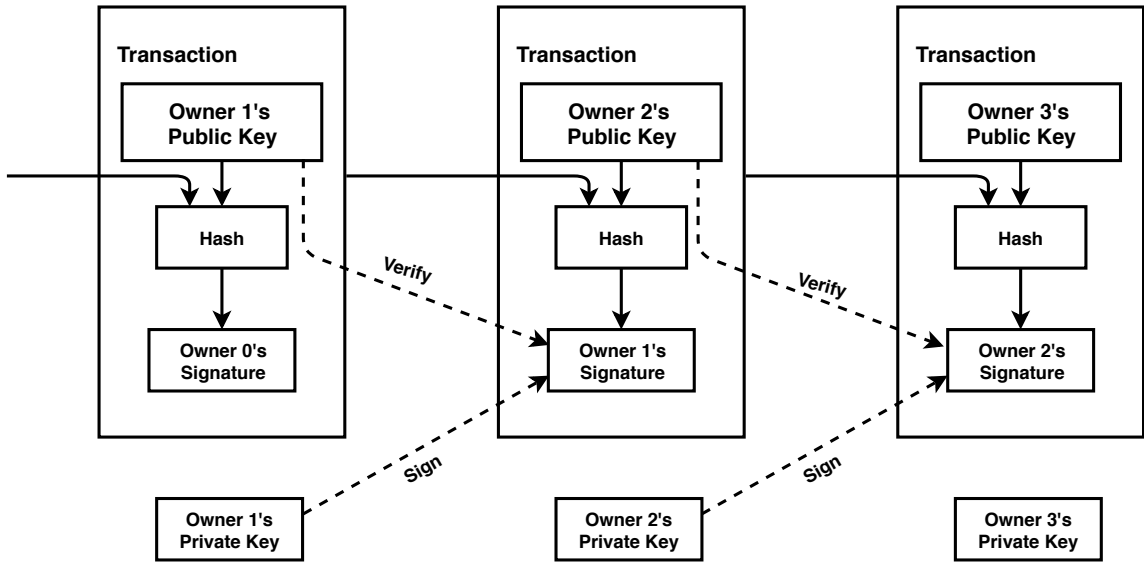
Transaction

Owner 1's Public Key

Hash

Owner 0's Signature

Transaction

Owner 2's Public Key

Hash

Owner 1's Signature

Transaction

Owner 3's Public Key

Hash

Owner 2's Signature

Verify

Verify

Sign

Sign

Owner 1's Private Key

Owner 2's Private Key

Owner 3's Private Key